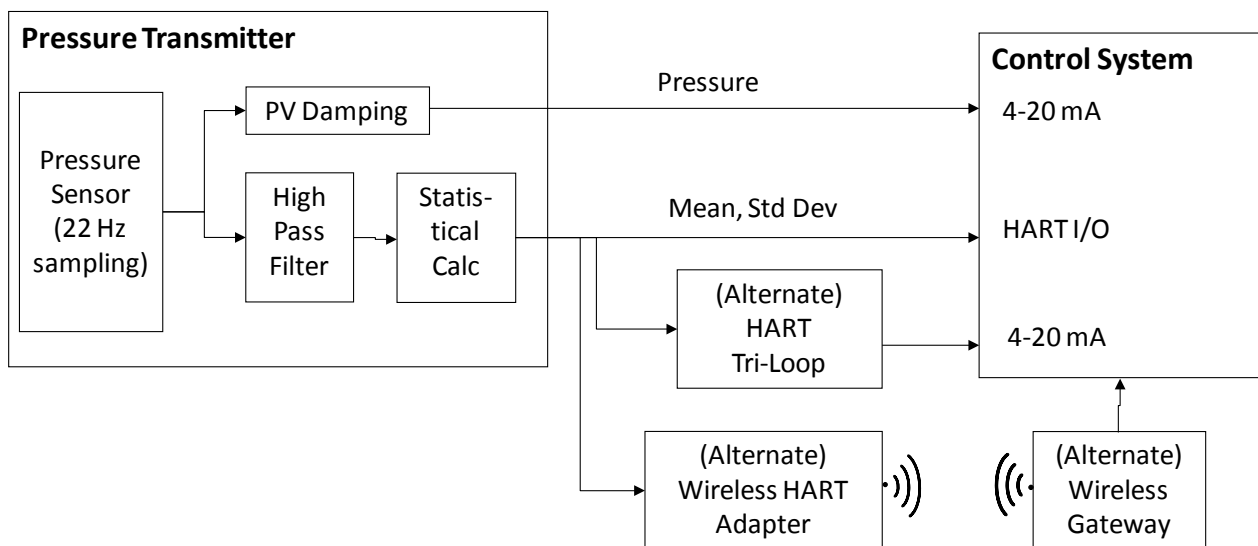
Pressure Transmitter

Pressure Sensor (22 Hz sampling)

PV Damping

High Pass Filter

Statistical Calc

Pressure

Mean, Std Dev

(Alternate) HART Tri-Loop

(Alternate) Wireless HART Adapter

(Alternate) Wireless Gateway

Control System

4-20 mA

HART I/O

4-20 mA